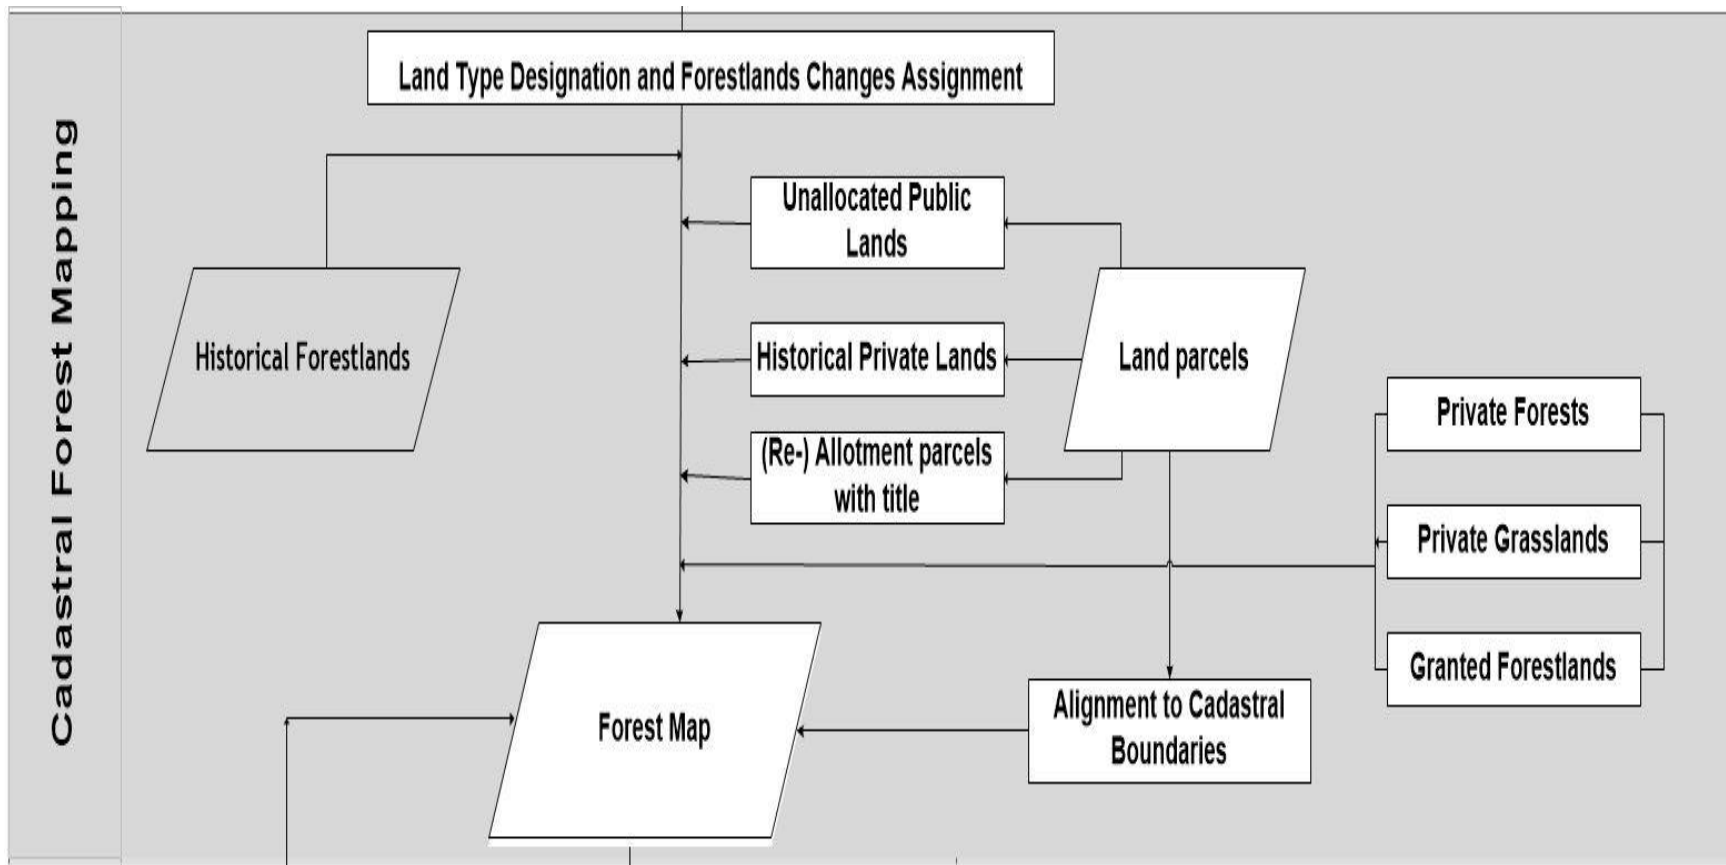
Cadastral Forest Mapping

Land Type Designation and Forestlands Changes Assignment

Unallocated Public Lands

Historical Forestlands

Historical Private Lands

Land parcels

(Re-) Allotment parcels with title

Private Forests

Private Grasslands

Granted Forestlands

Alignment to Cadastral Boundaries

Forest Map